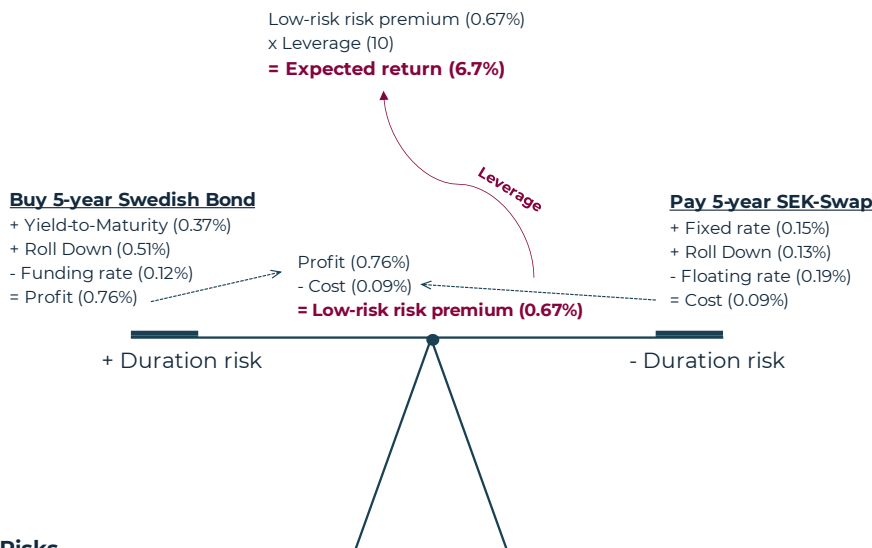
Low-risk risk premium (0.67%)
x Leverage (10)
= Expected return (6.7%)

Leverage

Buy 5-year Swedish Bond
+ Yield-to-Maturity (0.37%)
+ Roll Down (0.51%)
- Funding rate (0.12%)
= Profit (0.76%)

Profit (0.76%)
- Cost (0.09%)
= Low-risk risk premium (0.67%)

Pay 5-year SEK-Swap
+ Fixed rate (0.15%)
+ Roll Down (0.13%)
- Floating rate (0.19%)
= Cost (0.09%)

+ Duration risk

- Duration risk

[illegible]